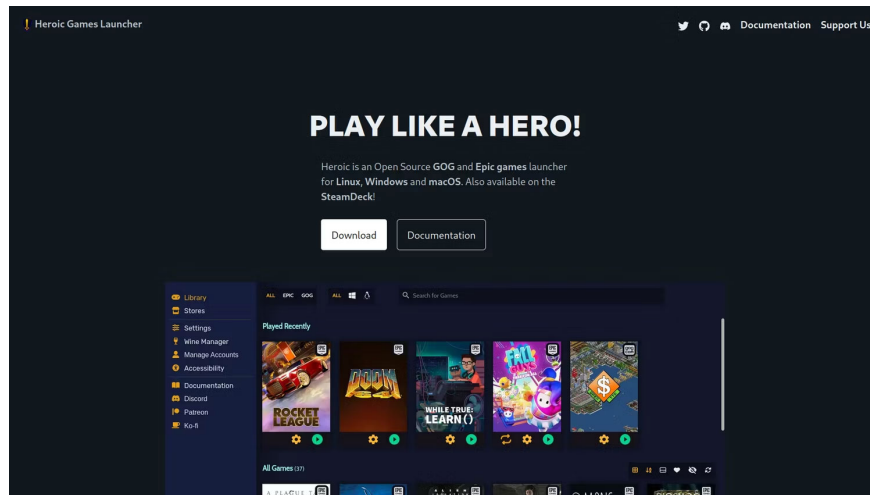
Heroic Games Launcher

Documentation Support Us

PLAY LIKE A HERO!

Heroic is an Open Source GOG and Epic games launcher for Linux, Windows and macOS. Also available on the SteamDeck!

Download Documentation

Library
Stores
Settings
Wine Manager
Manage Accounts
Accessibility
Documentation
Discord
Patreon
Ko-fi

ALL EPIC GOG ALL

Search for Games

Played Recently

ROCKET LEAGUE

DOOM

WHILE TRUE: LEARN()

FALL GUYS

All Games (37)